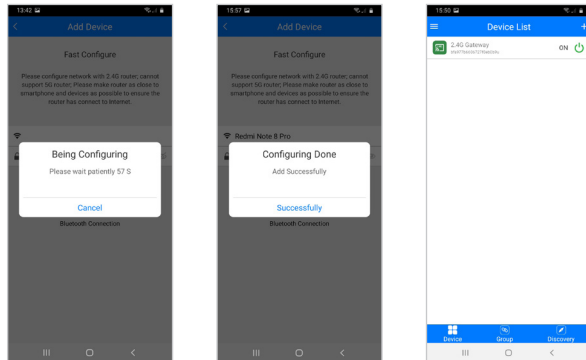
13:42

Add Device

Fast Configure

Please configure network with 2.4G router, cannot support 5G router; Please make router as close to smartphone and devices as possible to ensure the router has connect to Internet.

Being Configuring

Please wait patiently 57 S

Cancel

15:57

Add Device

Fast Configure

Please configure network with 2.4G router, cannot support 5G router; Please make router as close to smartphone and devices as possible to ensure the router has connect to Internet.

Redmi Note 8 Pro

Configuring Done

Add Successfully

Successfully

Bluetooth Connection

15:50

Device List

2.4G Gateway
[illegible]

ON

Device
Group
Discovery